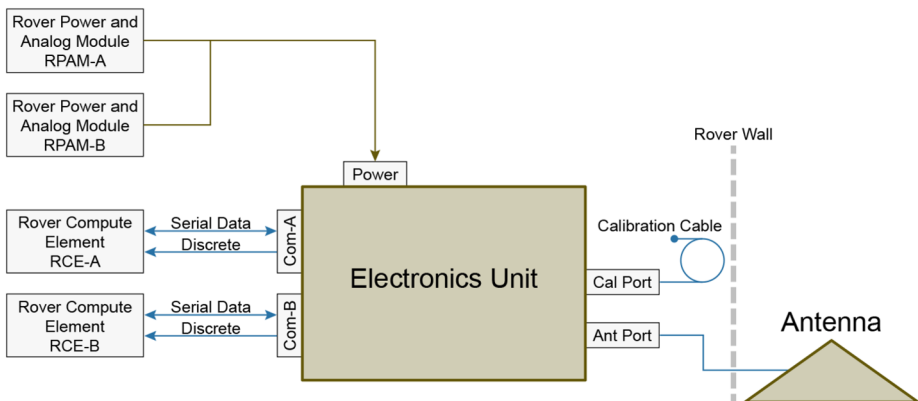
Rover Power and Analog Module RPAM-A

Rover Power and Analog Module RPAM-B

Power

Rover Wall

Rover Compute Element RCE-A

Serial Data

Discrete

Com-A

Electronics Unit

Calibration Cable

Cal Port

Rover Compute Element RCE-B

Serial Data

Discrete

Com-B

Ant Port

Antenna